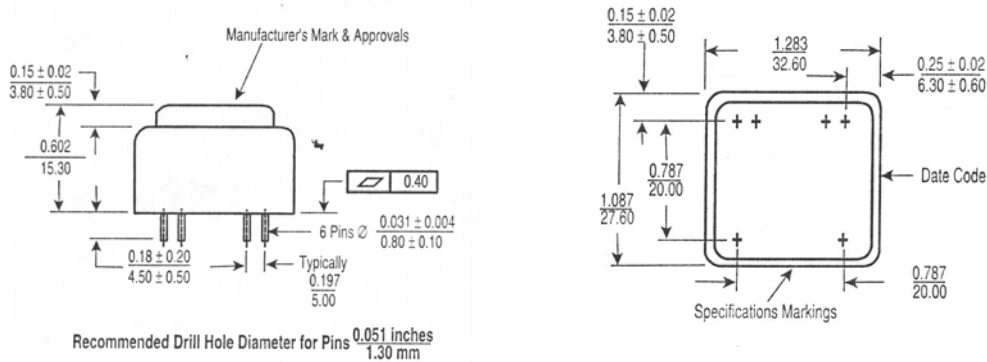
Manufacturer's Mark & Approvals

$\frac{0.15 \pm 0.02}{3.80 \pm 0.50}$

$\frac{0.602}{15.30}$

0.40

6 Pins ∅ $\frac{0.031 \pm 0.004}{0.80 \pm 0.10}$

$\frac{0.18 \pm 0.20}{4.50 \pm 0.50}$

Typically $\frac{0.197}{5.00}$

Recommended Drill Hole Diameter for Pins $\frac{0.051 \text{ inches}}{1.30 \text{ mm}}$

$\frac{0.15 \pm 0.02}{3.80 \pm 0.50}$

$\frac{1.283}{32.60}$

$\frac{0.25 \pm 0.02}{6.30 \pm 0.60}$

$\frac{0.787}{20.00}$

$\frac{1.087}{27.60}$

Date Code

$\frac{0.787}{20.00}$

Specifications Markings